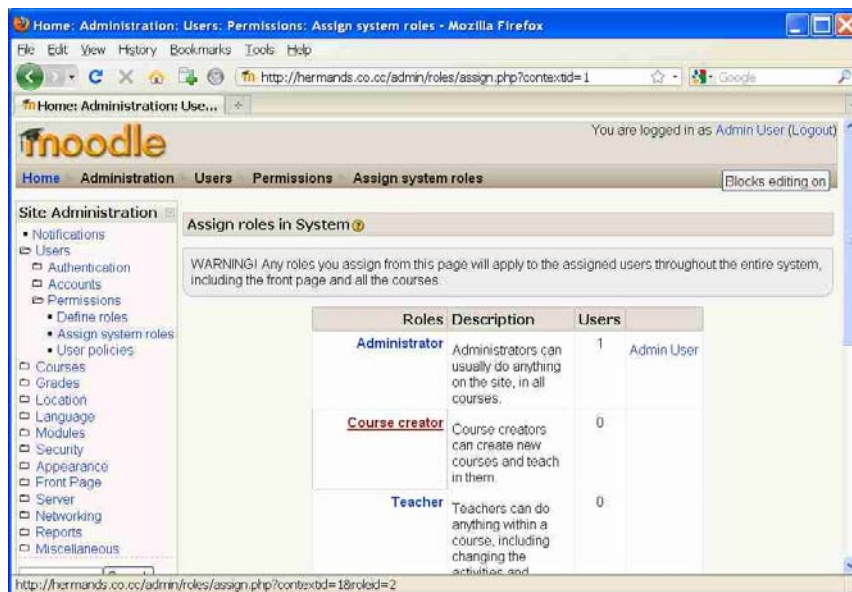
Home: Administration: Users: Permissions: Assign system roles - Mozilla Firefox

File Edit View History Bookmarks Tools Help

http://hermands.co.cc/admin/roles/assign.php?contextid=1

Google

Home: Administration: Use...

moodle

You are logged in as Admin User (Logout)

Home Administration Users Permissions Assign system roles

Blocks editing on

Site Administration
• Notifications
Users
Authentication
Accounts
Permissions
• Define roles
• Assign system roles
• User policies
Courses
Grades
Location
Language
Modules
Security
Appearance
Front Page
Server
Networking
Reports
Miscellaneous

Assign roles in System

WARNING! Any roles you assign from this page will apply to the assigned users throughout the entire system, including the front page and all the courses.

| Roles | Description | Users | |
|---|---|---|---|
| Administrator | Administrators can usually do anything on the site, in all courses. | 1 | Admin User |
| Course creator | Course creators can create new courses and teach in them. | 0 | |
| Teacher | Teachers can do anything within a course, including changing the activities and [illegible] | 0 | |

http://hermands.co.cc/admin/roles/assign.php?contextid=1&roleid=2